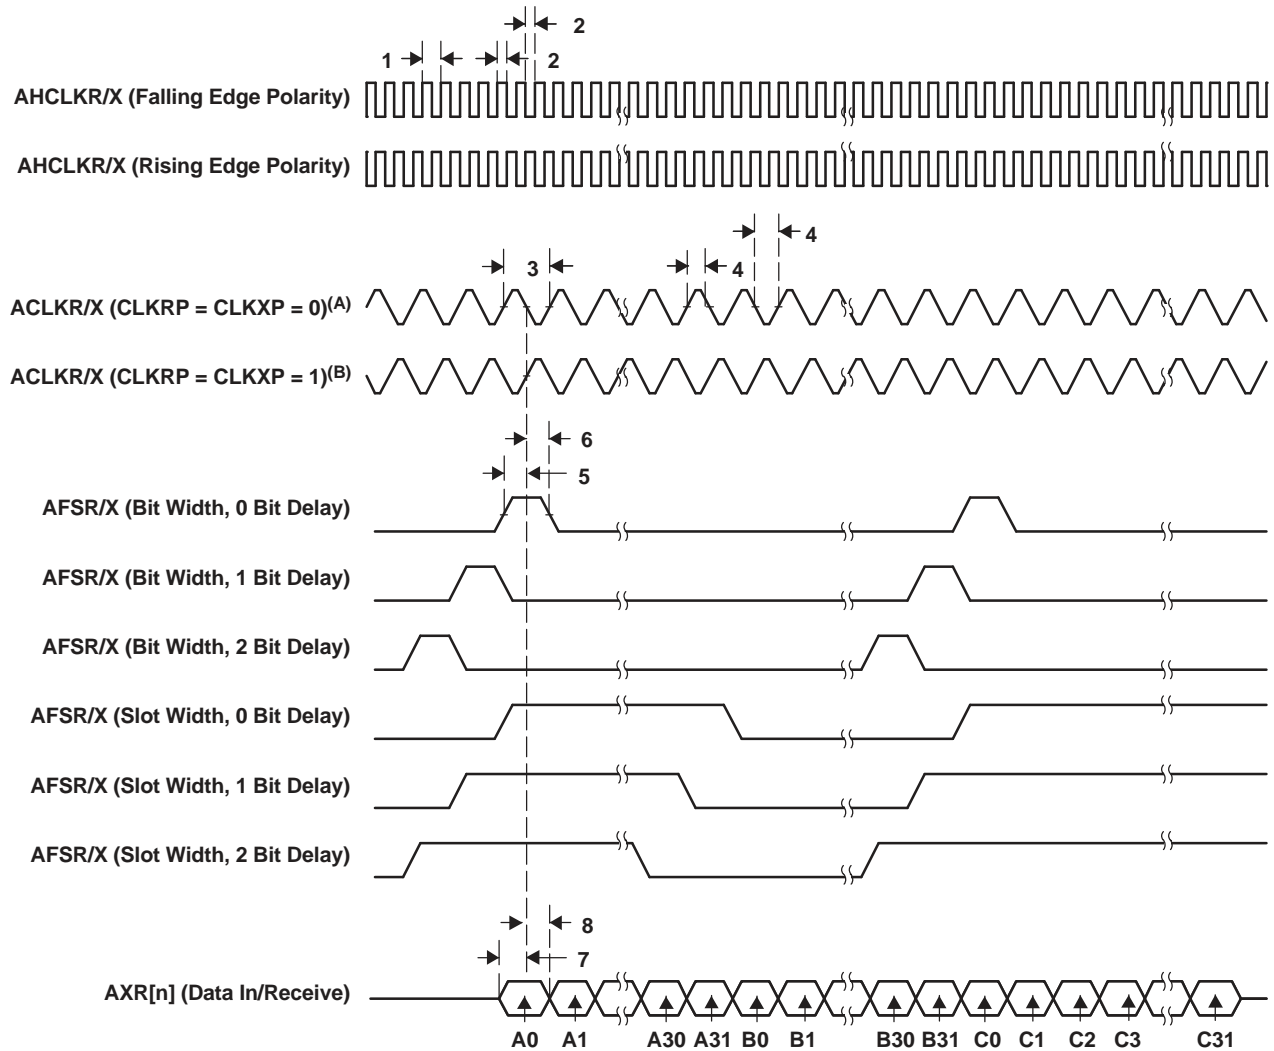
2
1
2
AHCLKR/X (Falling Edge Polarity)
AHCLKR/X (Rising Edge Polarity)
4
3
4
ACLKR/X (CLKRP = CLKXP = 0)$^{(A)}$
ACLKR/X (CLKRP = CLKXP = 1)$^{(B)}$
6
5
AFSR/X (Bit Width, 0 Bit Delay)
AFSR/X (Bit Width, 1 Bit Delay)
AFSR/X (Bit Width, 2 Bit Delay)
AFSR/X (Slot Width, 0 Bit Delay)
AFSR/X (Slot Width, 1 Bit Delay)
AFSR/X (Slot Width, 2 Bit Delay)
8
7
AXR[n] (Data In/Receive)
A0 A1 A30 A31 B0 B1 B30 B31 C0 C1 C2 C3 C31